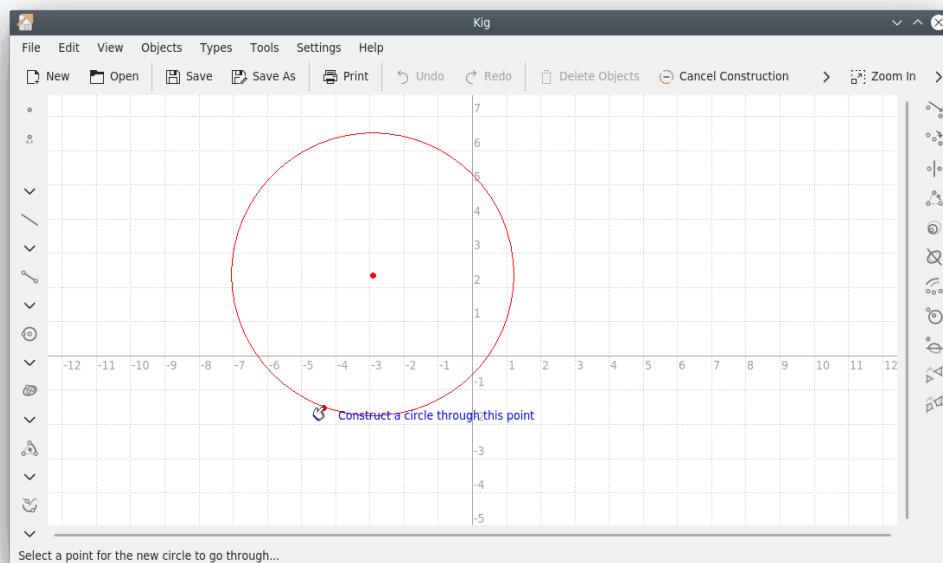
Kig

File Edit View Objects Types Tools Settings Help

New Open Save Save As Print Undo Redo Delete Objects Cancel Construction Zoom In

7
6
5
4
3
2
1
-12 -11 -10 -9 -8 -7 -6 -5 -4 -3 -2 -1 1 2 3 4 5 6 7 8 9 10 11 12
-1
-3
-4
-5

Construct a circle through this point

Select a point for the new circle to go through...